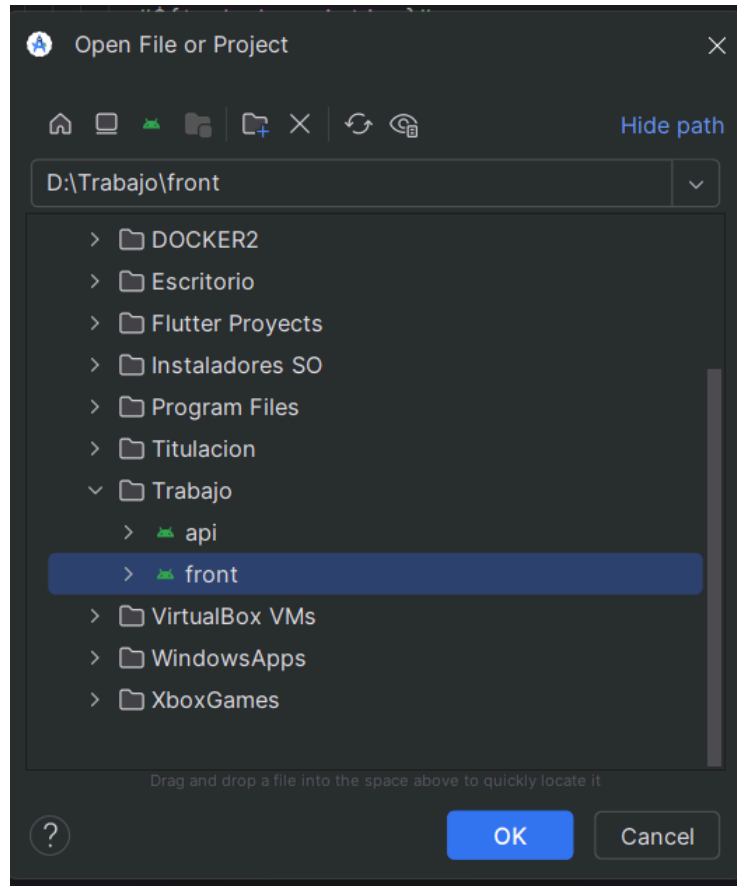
Open File or Project

Hide path

D:\Trabajo\front

DOCKER2
Escritorio
Flutter Proyects
Instaladores SO
Program Files
Titulacion
Trabajo
api
front
VirtualBox VMs
WindowsApps
XboxGames

Drag and drop a file into the space above to quickly locate it

?
OK
Cancel